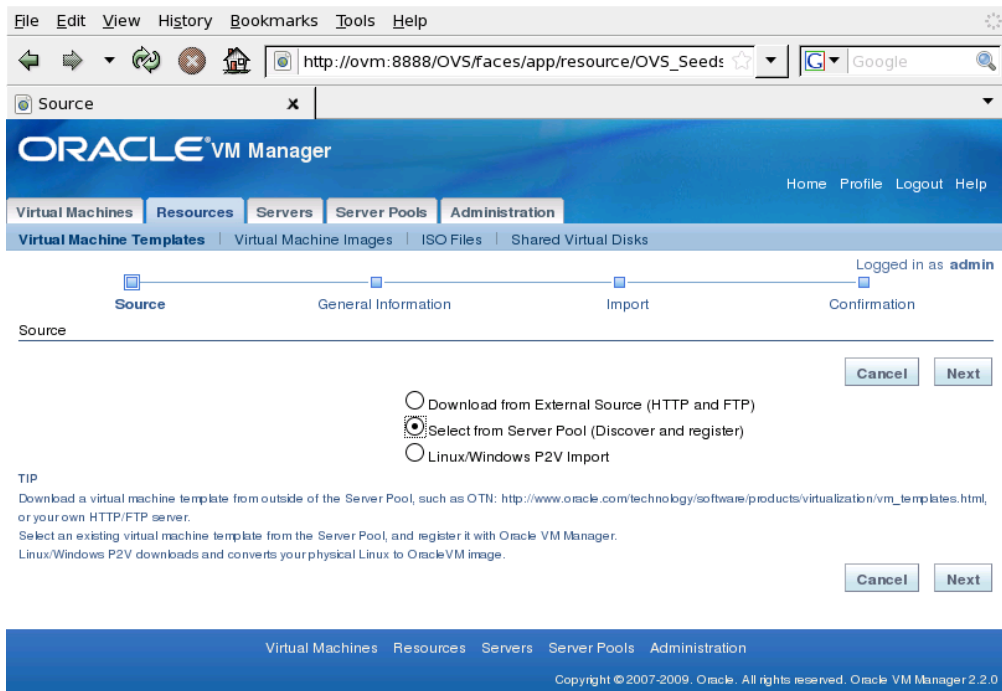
File Edit View History Bookmarks Tools Help

http://ovm:8888/OVS/faces/app/resource/OVS_Seeds

Google

Source

ORACLE VM Manager

Home Profile Logout Help

Virtual Machines | Resources | Servers | Server Pools | Administration

Virtual Machine Templates | Virtual Machine Images | ISO Files | Shared Virtual Disks

Logged in as admin

Source General Information Import Confirmation

Source

Cancel Next

Download from External Source (HTTP and FTP)
Select from Server Pool (Discover and register)
Linux/Windows P2V Import

TIP

Download a virtual machine template from outside of the Server Pool, such as OTN: http://www.oracle.com/technology/software/products/virtualization/vm_templates.html, or your own HTTP/FTP server.
Select an existing virtual machine template from the Server Pool, and register it with Oracle VM Manager.
Linux/Windows P2V downloads and converts your physical Linux to OracleVM image.

Cancel Next

Virtual Machines Resources Servers Server Pools Administration

Copyright © 2007-2009. Oracle. All rights reserved. Oracle VM Manager 2.2.0